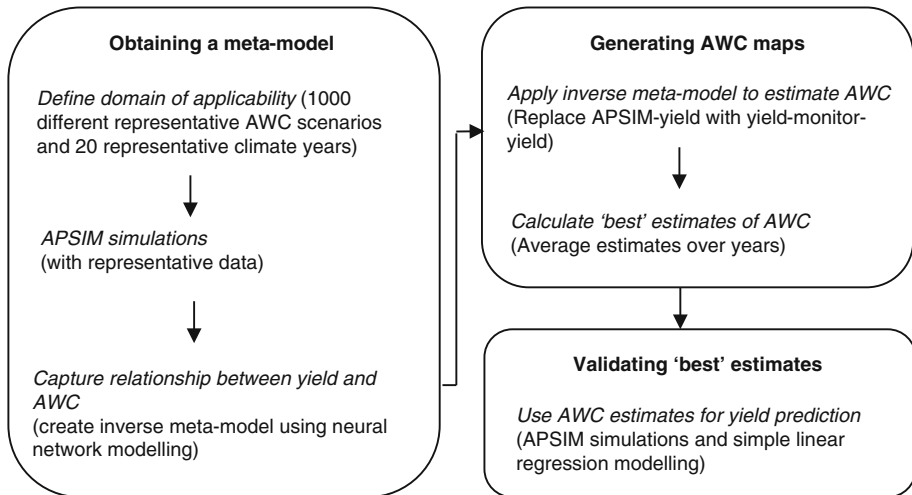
**Obtaining a meta-model**

*Define domain of applicability* (1000 different representative AWC scenarios and 20 representative climate years)

*APSIM simulations*
(with representative data)

*Capture relationship between yield and AWC*
(create inverse meta-model using neural network modelling)

**Generating AWC maps**

*Apply inverse meta-model to estimate AWC*
(Replace APSIM-yield with yield-monitor-yield)

*Calculate 'best' estimates of AWC*
(Average estimates over years)

**Validating 'best' estimates**

*Use AWC estimates for yield prediction*
(APSIM simulations and simple linear regression modelling)